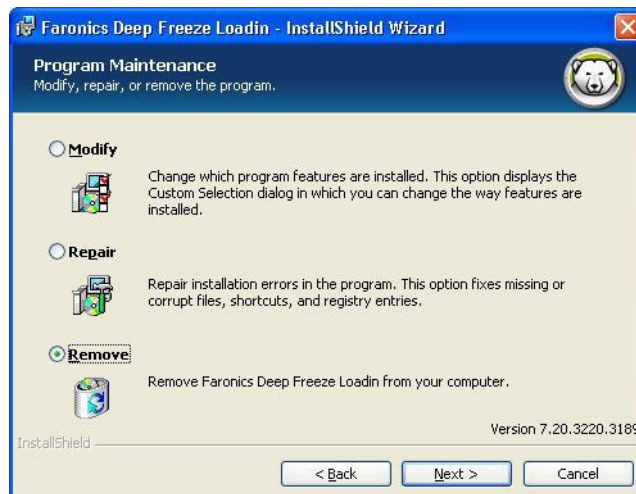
Faronics Deep Freeze Loadin - InstallShield Wizard

Program Maintenance
Modify, repair, or remove the program.

Modify
Change which program features are installed. This option displays the Custom Selection dialog in which you can change the way features are installed.

Repair
Repair installation errors in the program. This option fixes missing or corrupt files, shortcuts, and registry entries.

Remove
Remove Faronics Deep Freeze Loadin from your computer.

Version 7.20.3220.3189

InstallShield

< Back
Next >
Cancel